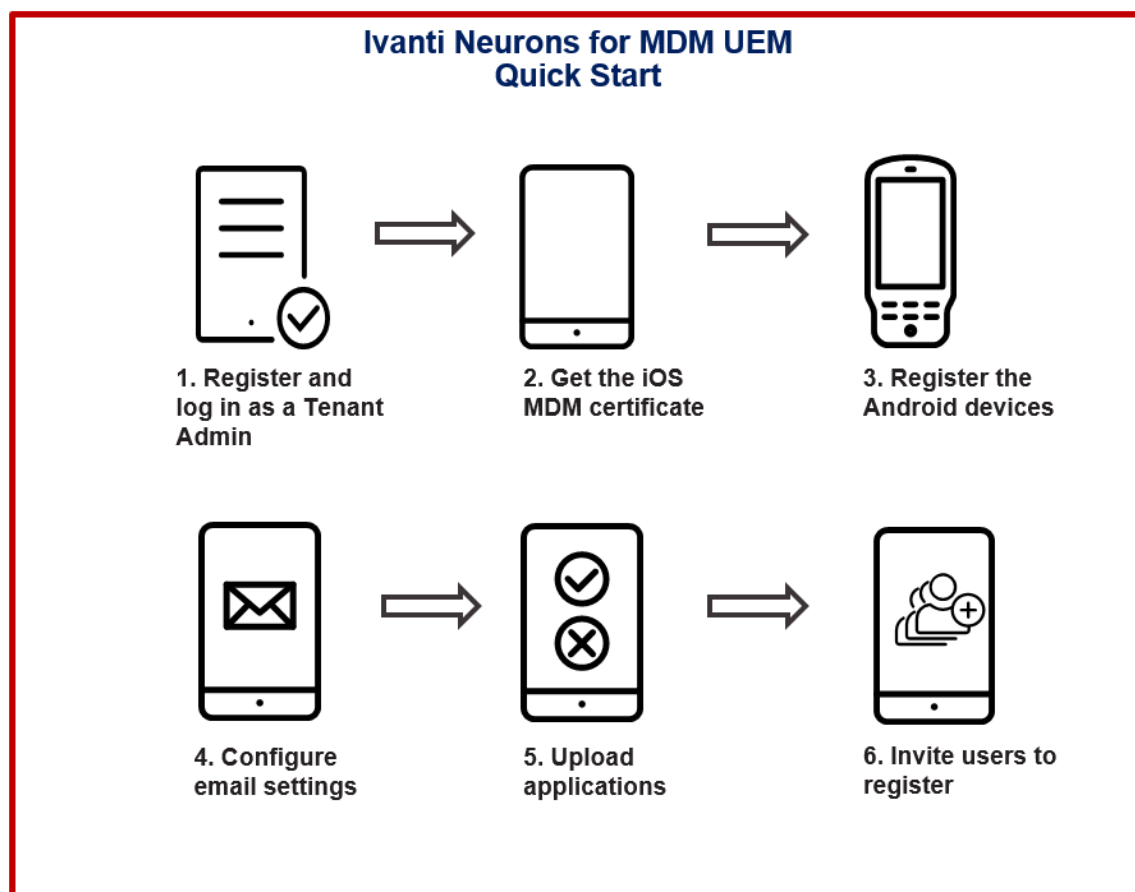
Ivanti Neurons for MDM UEM
Quick Start

1. Register and log in as a Tenant Admin

2. Get the iOS MDM certificate

3. Register the Android devices

4. Configure email settings

5. Upload applications

6. Invite users to register